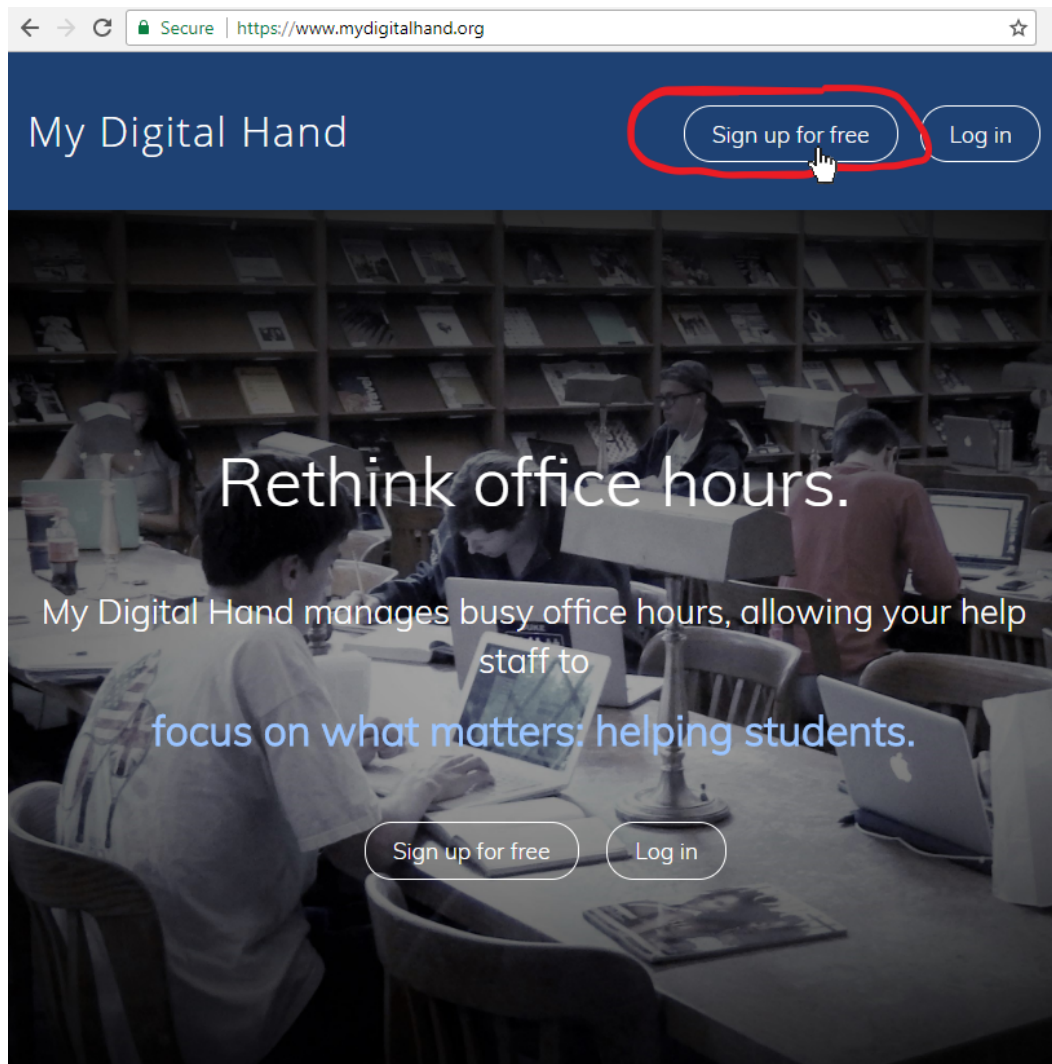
Secure | https://www.mydigitalhand.org

My Digital Hand

Sign up for free

Log in

Rethink office hours.

My Digital Hand manages busy office hours, allowing your help staff to

focus on what matters: helping students.

Sign up for free

Log in